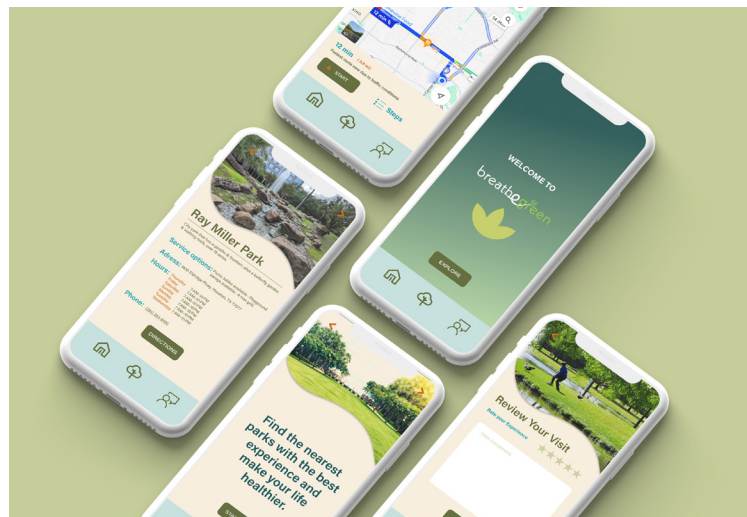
12 min

START

Steps

WELCOME TO

breathe green

EXPLORE

Ray Miller Park

Service options:

Adress:

Hours:

Phone:

DIRECTIONS

Find the nearest parks with the best experience and make your life healthier.

Review Your Visit

Rate your Experience